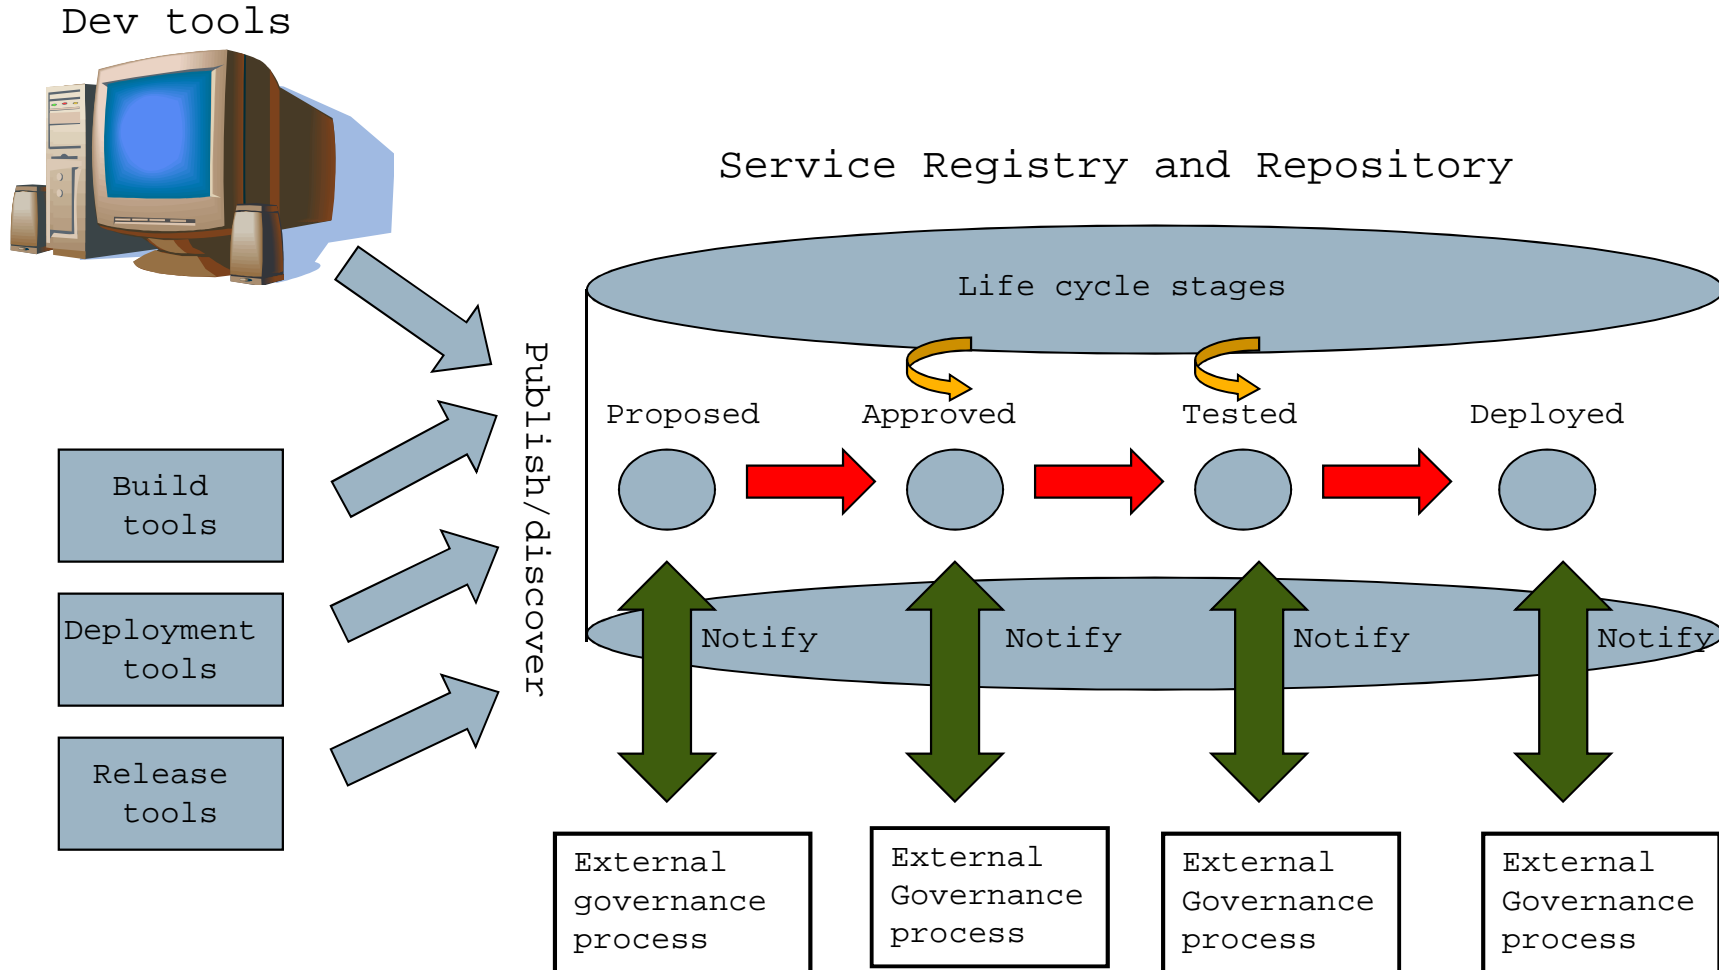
Dev tools

Build tools

Deployment tools

Release tools

Publish/discover

Service Registry and Repository

Life cycle stages

Proposed

Approved

Tested

Deployed

Notify

Notify

Notify

Notify

External governance process

External Governance process

External Governance process

External Governance process